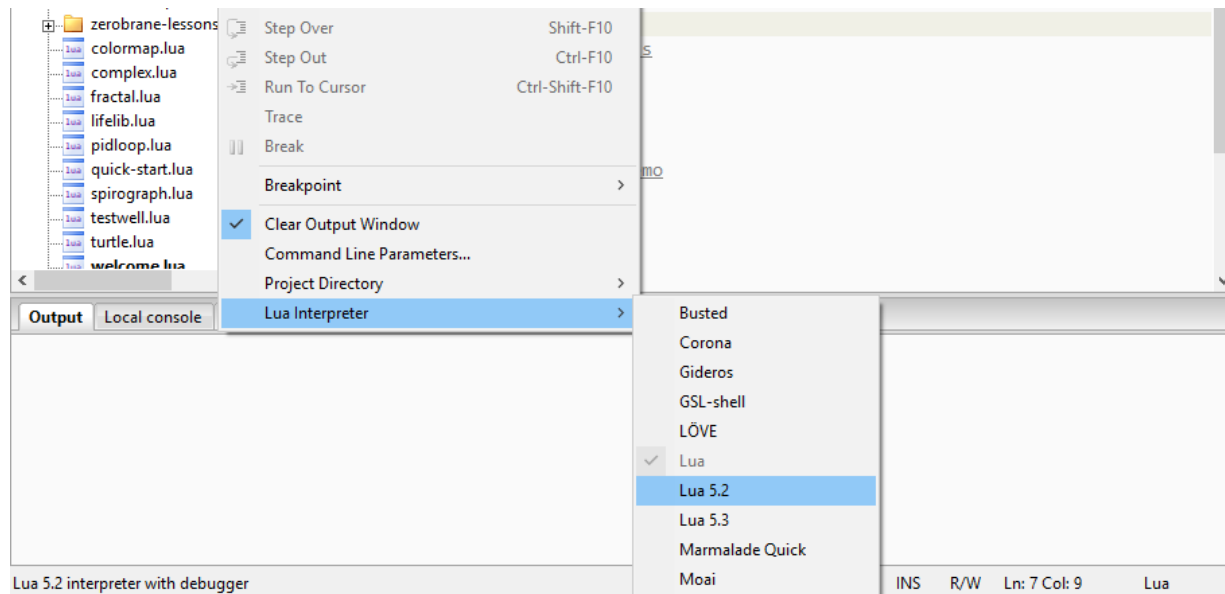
zerobrane-lessons
colormap.lua
complex.lua
fractal.lua
lifelib.lua
pidloop.lua
quick-start.lua
spirograph.lua
testwell.lua
turtle.lua
welcome.lua

Step Over Shift-F10
Step Out Ctrl-F10
Run To Cursor Ctrl-Shift-F10
Trace
Break
Breakpoint
Clear Output Window
Command Line Parameters...
Project Directory
Lua Interpreter

s
mo

Output
Local console

Busted
Corona
Gideros
GSL-shell
LÖVE
Lua
Lua 5.2
Lua 5.3
Marmalade Quick
Moai

Lua 5.2 interpreter with debugger
INS R/W Ln: 7 Col: 9 Lua